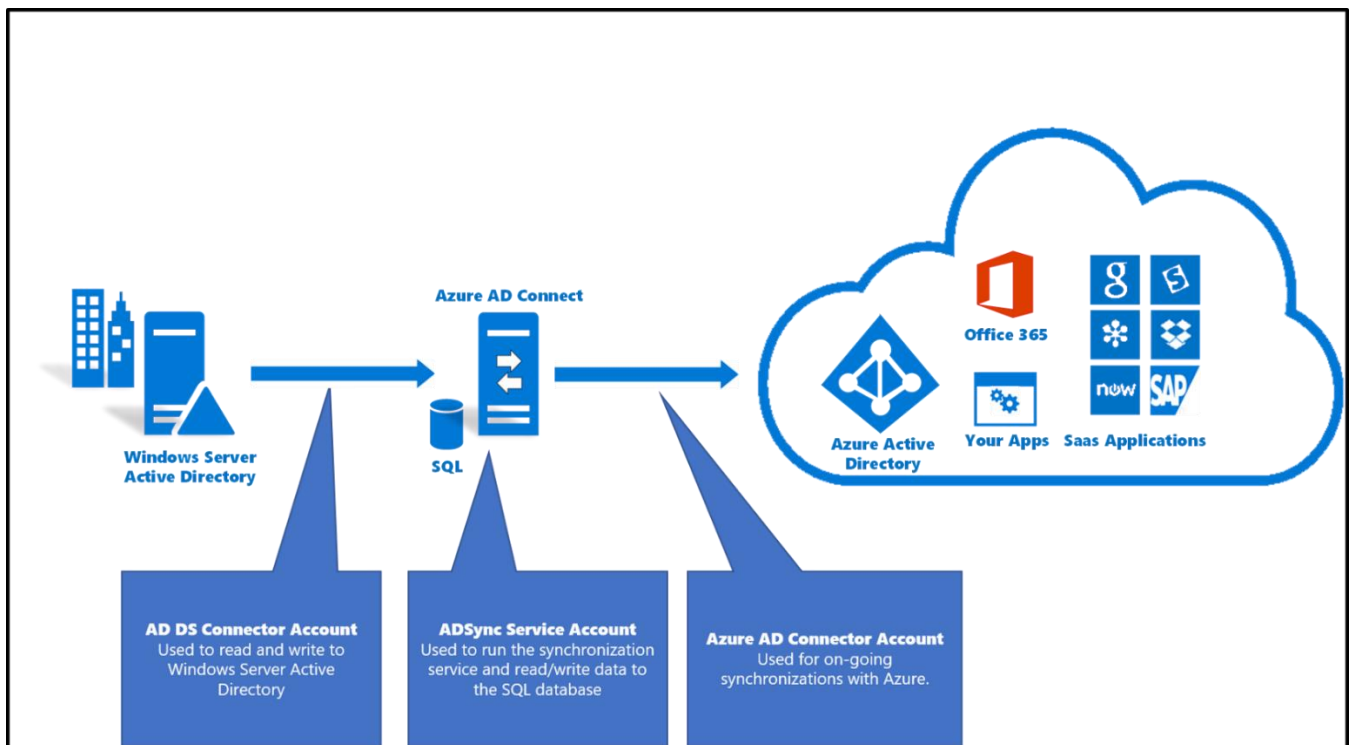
Windows Server Active Directory

Azure AD Connect

SQL

Office 365

Azure Active Directory

Your Apps

Saas Applications

now

SAP

AD DS Connector Account
Used to read and write to Windows Server Active Directory

ADSync Service Account
Used to run the synchronization service and read/write data to the SQL database

Azure AD Connector Account
Used for on-going synchronizations with Azure.